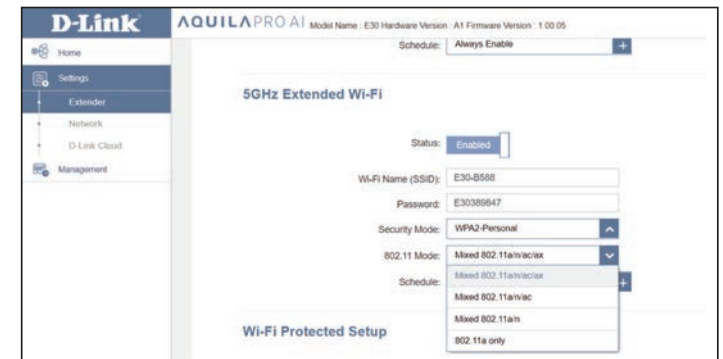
D-Link

AQUILA PRO AI Model Name : E30 Hardware Version : A1 Firmware Version : 1.00.05

Home

Settings

Extender

Network

D-Link Cloud

Management

Schedule: Always Enable +

5GHz Extended Wi-Fi

Status: Enabled

Wi-Fi Name (SSID): E30-B588

Password: E30389847

Security Mode: WPA2-Personal

802.11 Mode: Mixed 802.11a/n/ac/ax

Schedule:

Mixed 802.11a/n/ac/ax

Mixed 802.11a/n/ac

Mixed 802.11a/n

802.11a only

Wi-Fi Protected Setup